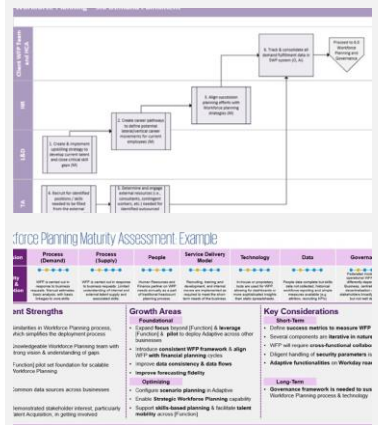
Check WFP Gate and HLD

HR

L&D

TA

6. Track & consolidate all pursuit fulfillment data in SAP system (E, A)

Proceed to 6.0 Workforce Planning and Governance

3. Align opportunities with Workforce demand strategies (W)

2. Create career pathways to define potential lateral/vertical career movements for current employees (W)

1. Create & implement upskilling strategy to develop current talent and close critical skill gaps (W)

4. Recruit for identified positions / skills needed to be filled from the external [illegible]

5. Determine and engage external resource (i.e., consultants, contingent workers, etc.) needed for identified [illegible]

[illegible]rforce Planning Maturity Assessment: Example

| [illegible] | Process (Demand) | Process (Supply) | People | Service Delivery Model | Technology | Data | Governa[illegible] |
|---|---|---|---|---|---|---|---|

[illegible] Strengths

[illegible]imilarities in Workforce Planning process, which simplifies the deployment process

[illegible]owledgeable Workforce Planning team with strong vision & understanding of gain

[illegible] [Function] pilot will foundation for scalable Workforce Planning

Common data sources across businesses

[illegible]emonstrated stakeholder interest, particularly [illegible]ent Acquisition, in getting involved

Growth Areas

Foundational

Expand focus beyond [Function] & leverage [Function] & pilot to deploy Adaptive across other businesses

Introduce consistent WFP framework & align WFP with financial planning cycles

Improve data consistency & data flows

Improve forecasting fidelity

Optimizing

Configure scenario planning in Adaptive

Enable Strategic Workforce Planning capability

Support skills-based planning & facilitate talent mobility across [Function]

Key Considerations

Short-Term

Define success metrics to measure WFP

Several components are iterative in nature

WFP will require cross-functional collabo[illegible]

Diligent handling of security parameters is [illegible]

Adaptive functionalities on Workday rea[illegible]

Long-Term

Governance framework is needed to sus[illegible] Workforce Planning process & technology